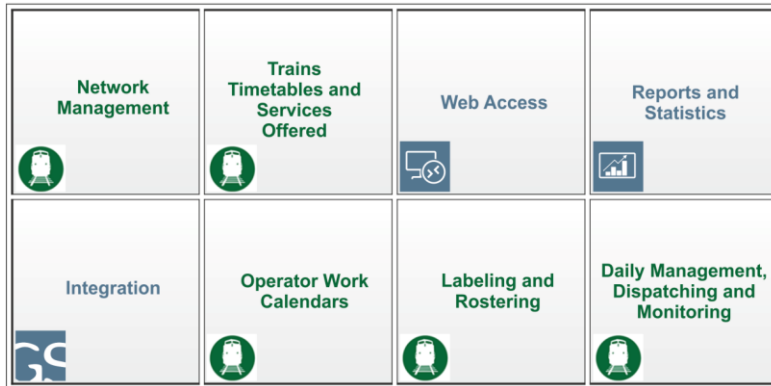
Network Management

Trains Timetables and Services Offered

Web Access

Reports and Statistics

Integration

Operator Work Calendars

Labeling and Rostering

Daily Management, Dispatching and Monitoring